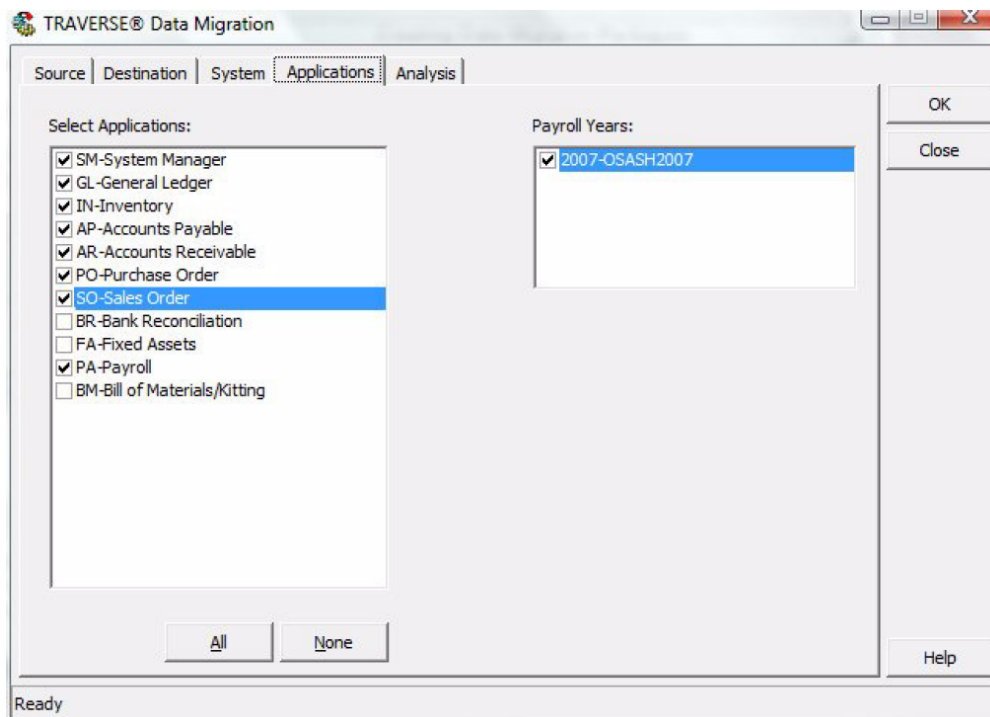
TRAVERSE® Data Migration

Source | Destination | System | Applications | Analysis

Select Applications:

SM-System Manager
GL-General Ledger
IN-Inventory
AP-Accounts Payable
AR-Accounts Receivable
PO-Purchase Order
SO-Sales Order
BR-Bank Reconciliation
FA-Fixed Assets
PA-Payroll
BM-Bill of Materials/Kitting

Payroll Years:

2007-OSASH2007

OK
Close

All
None

Help

Ready